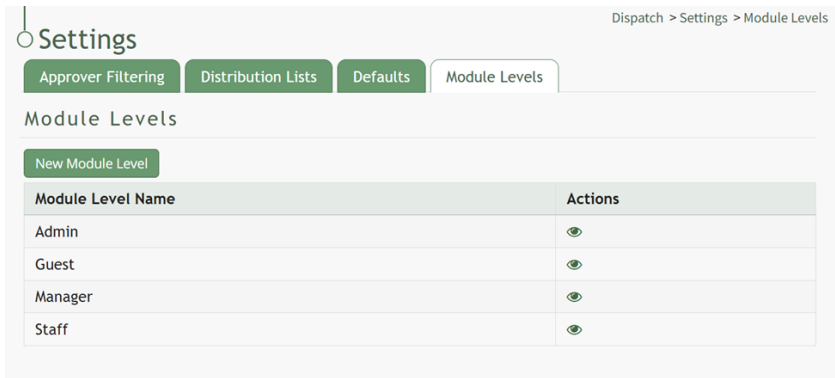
Settings

Dispatch > Settings > Module Levels

Approver Filtering | Distribution Lists | Defaults | Module Levels

Module Levels

New Module Level

| Module Level Name | Actions |
|---|---|
| Admin | |
| Guest | |
| Manager | |
| Staff | |